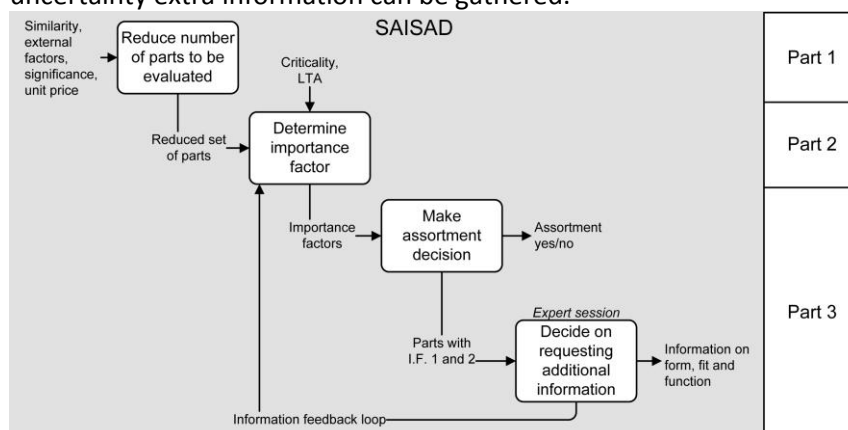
uncertainty extra information can be gathered.

SAISAD

Similarity, external factors, significance, unit price

Reduce number of parts to be evaluated

Part 1

Criticality, LTA

Reduced set of parts

Determine importance factor

Part 2

Importance factors

Make assortment decision

Assortment yes/no

Expert session

Parts with I.F. 1 and 2

Decide on requesting additional information

Information on form, fit and function

Part 3

Information feedback loop